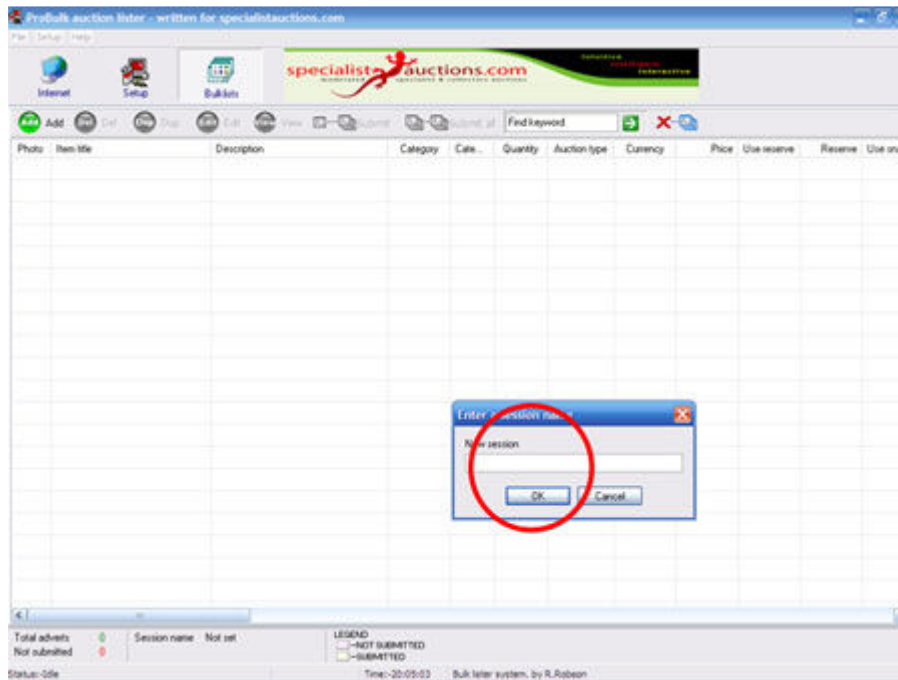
ProBulk auction lister - written for specialistauctions.com

File Setup Help

Internet Setup Bulklists

specialistauctions.com

Add Del Dup Edit View Submit Submit all Find keyword

| Photo | Item title | Description | Category | Cate... | Quantity | Auction type | Currency | Price | Use reserve | Reserve | Use on |
|---|---|---|---|---|---|---|---|---|---|---|---|

Enter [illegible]ssion na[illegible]

N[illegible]w session

OK Cancel

Total adverts 0
Not submitted 0
Session name Not set

LEGEND
-NOT SUBMITTED
-SUBMITTED

Status: Idle Time:-20:05:03 Bulk lister system, by R.Robson